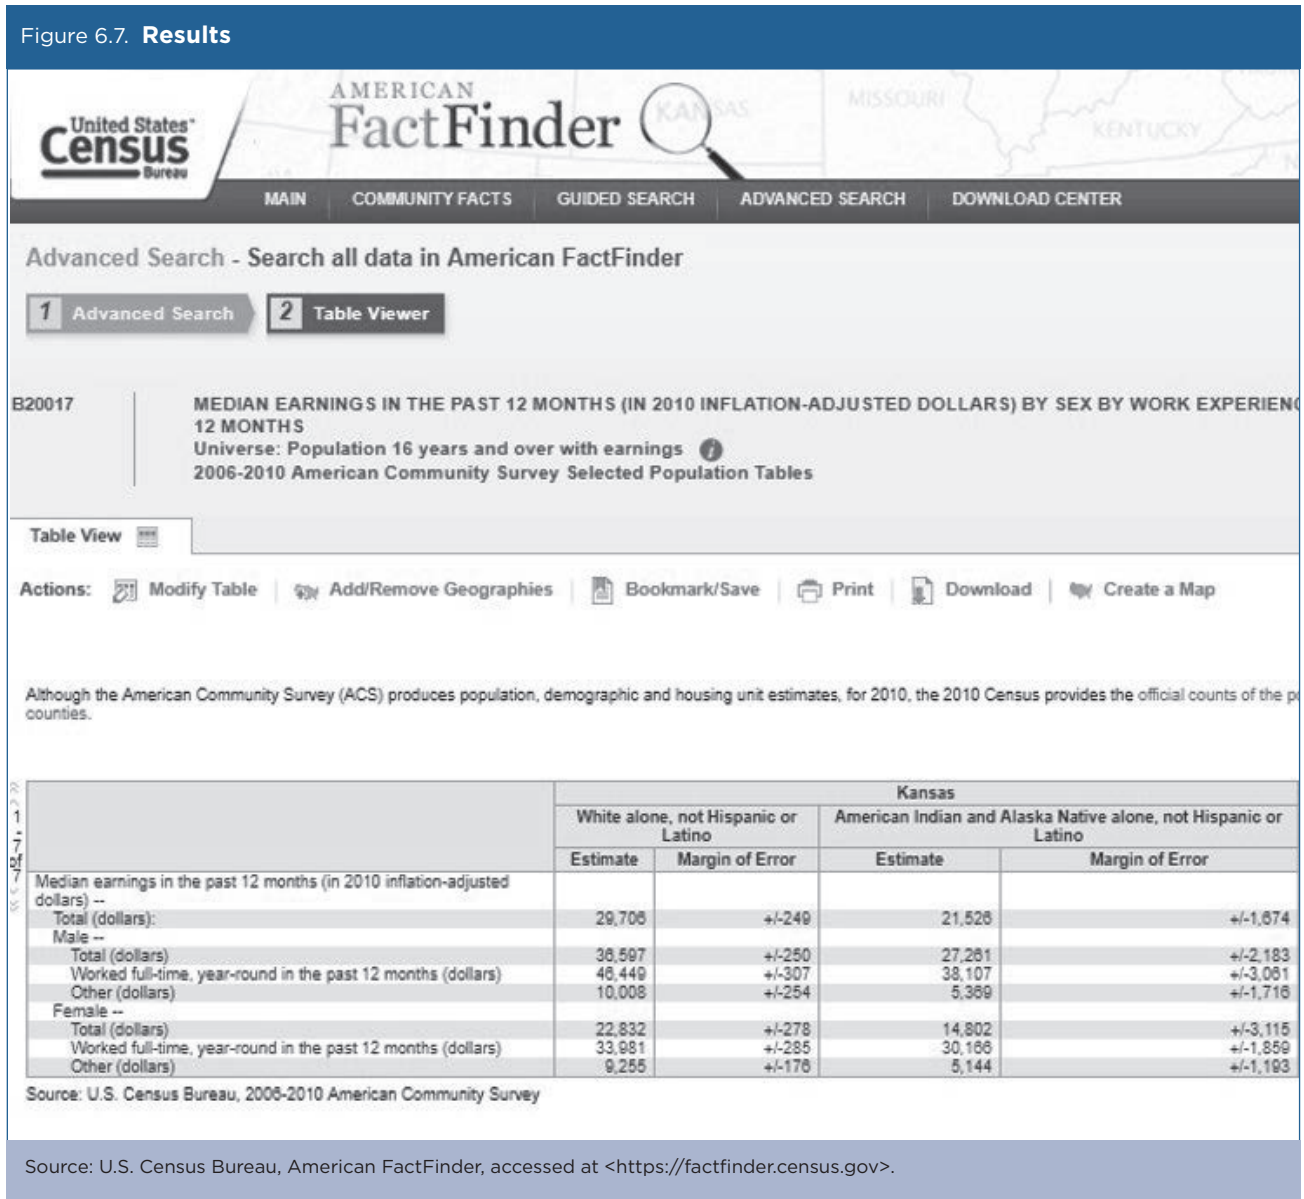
Figure 6.7. **Results**

United States Census Bureau

AMERICAN FactFinder

KANSAS MISSOURI KENTUCKY

MAIN | COMMUNITY FACTS | GUIDED SEARCH | ADVANCED SEARCH | DOWNLOAD CENTER

Advanced Search - Search all data in American FactFinder

1 Advanced Search 2 Table Viewer

B20017

MEDIAN EARNINGS IN THE PAST 12 MONTHS (IN 2010 INFLATION-ADJUSTED DOLLARS) BY SEX BY WORK EXPERIEN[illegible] 12 MONTHS
Universe: Population 16 years and over with earnings
2006-2010 American Community Survey Selected Population Tables

Table View

Actions: Modify Table | Add/Remove Geographies | Bookmark/Save | Print | Download | Create a Map

Although the American Community Survey (ACS) produces population, demographic and housing unit estimates, for 2010, the 2010 Census provides the official counts of the p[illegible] counties.

1 - 7 of 7

| | Kansas | | | |
|---|---|---|---|---|
| | White alone, not Hispanic or Latino | | American Indian and Alaska Native alone, not Hispanic or Latino | |
| | Estimate | Margin of Error | Estimate | Margin of Error |
| Median earnings in the past 12 months (in 2010 inflation-adjusted dollars) -- | | | | |
| Total (dollars): | 29,706 | +/-249 | 21,526 | +/-1,674 |
| Male -- | | | | |
| Total (dollars) | 36,597 | +/-250 | 27,261 | +/-2,183 |
| Worked full-time, year-round in the past 12 months (dollars) | 46,449 | +/-307 | 38,107 | +/-3,061 |
| Other (dollars) | 10,008 | +/-254 | 5,369 | +/-1,716 |
| Female -- | | | | |
| Total (dollars) | 22,832 | +/-278 | 14,802 | +/-3,115 |
| Worked full-time, year-round in the past 12 months (dollars) | 33,981 | +/-285 | 30,166 | +/-1,859 |
| Other (dollars) | 9,255 | +/-176 | 5,144 | +/-1,193 |

Source: U.S. Census Bureau, 2006-2010 American Community Survey

Source: U.S. Census Bureau, American FactFinder, accessed at <https://factfinder.census.gov>.